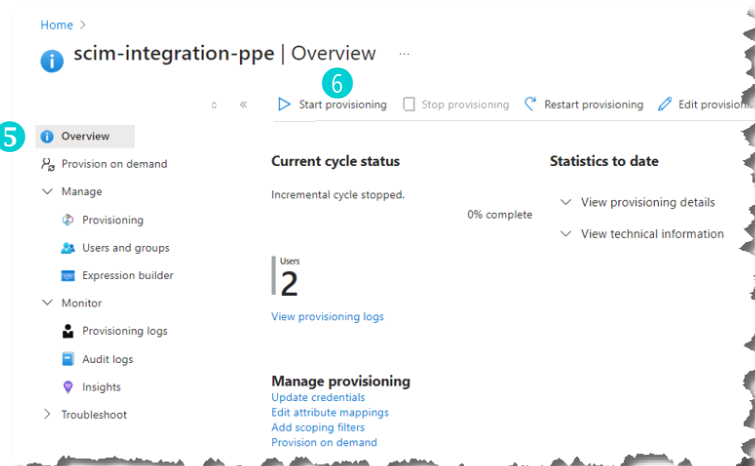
Home >

scim-integration-ppe | Overview ···

6

« Start provisioning Stop provisioning Restart provisioning Edit provisioni

5 Overview

Provision on demand

Manage

Provisioning

Users and groups

Expression builder

Monitor

Provisioning logs

Audit logs

Insights

Troubleshoot

Current cycle status

Incremental cycle stopped.

0% complete

Users
2

View provisioning logs

Statistics to date

View provisioning details

View technical information

Manage provisioning
Update credentials
Edit attribute mappings
Add scoping filters
Provision on demand